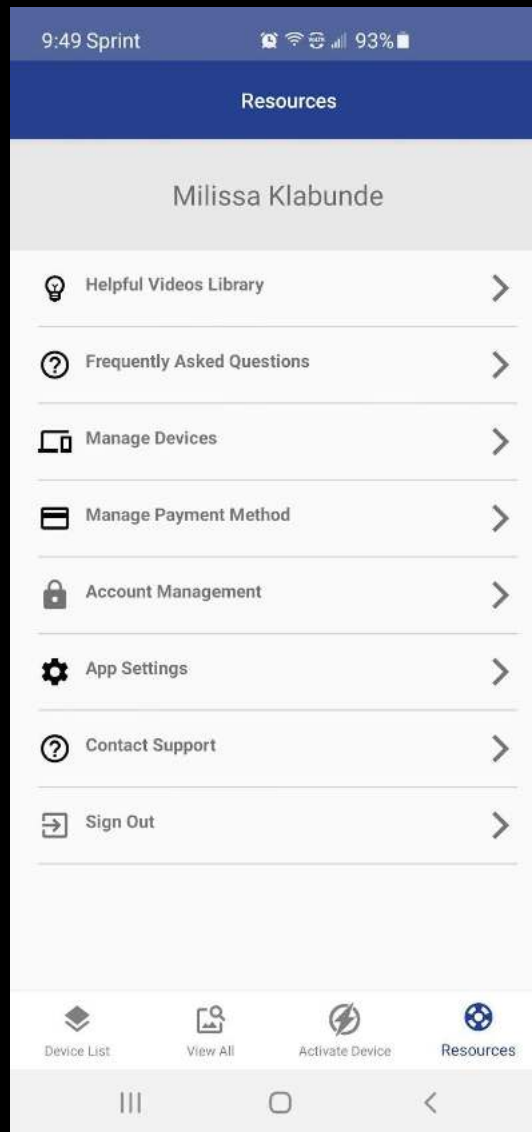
9:49 Sprint 93%

Resources

Milissa Klabunde

Helpful Videos Library

Frequently Asked Questions

Manage Devices

Manage Payment Method

Account Management

App Settings

Contact Support

Sign Out

Device List
View All
Activate Device
Resources